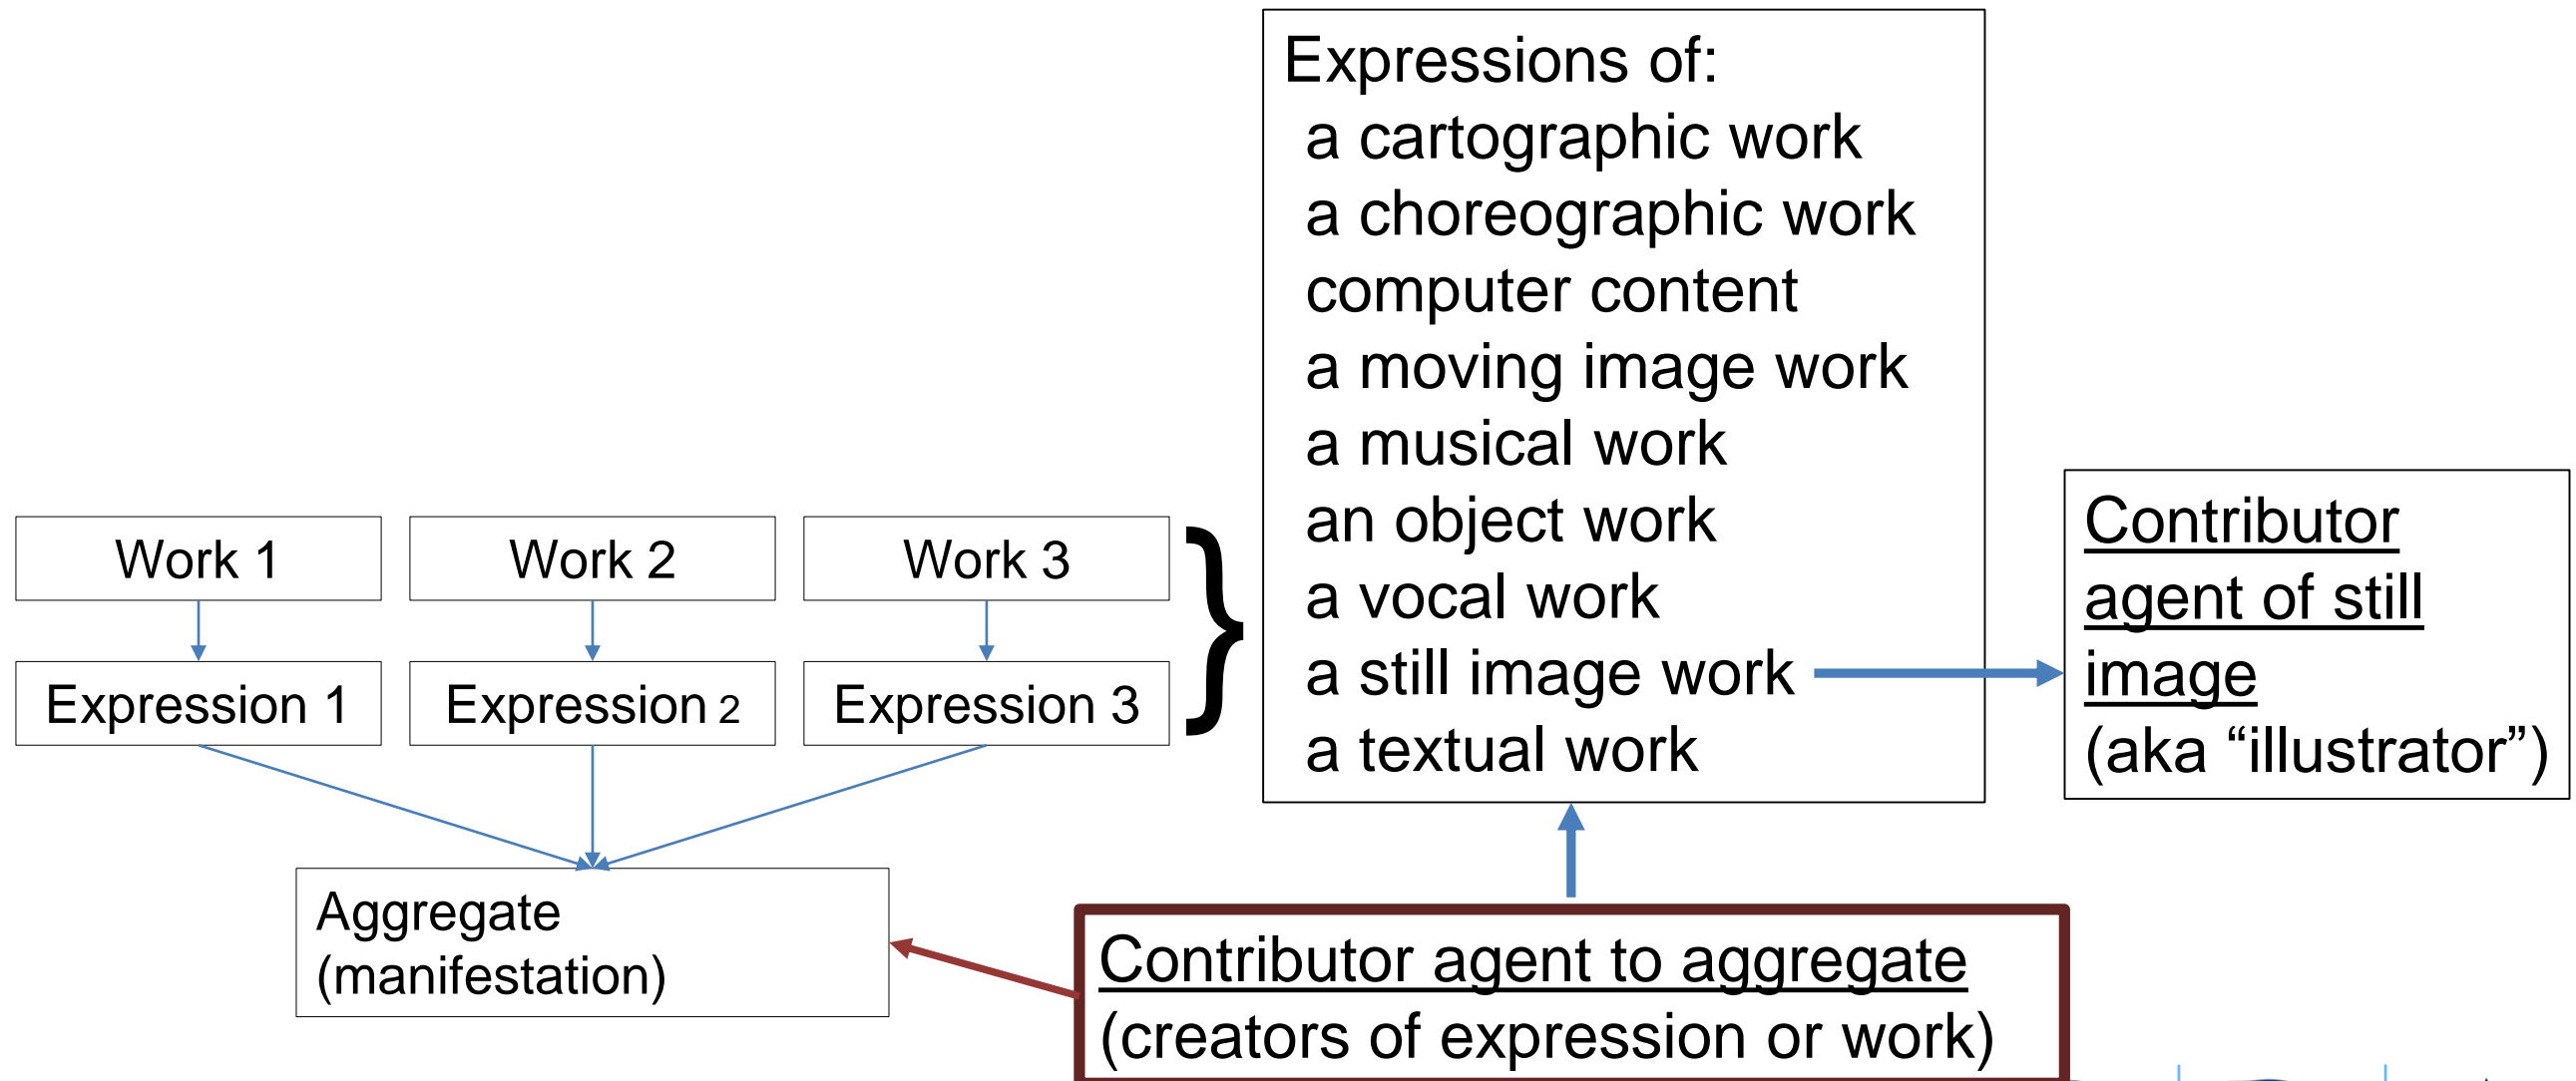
Work 1

Expression 1

Work 2

Expression 2

Work 3

Expression 3

Expressions of:
a cartographic work
a choreographic work
computer content
a moving image work
a musical work
an object work
a vocal work
a still image work
a textual work

Contributor agent of still image
(aka “illustrator”)

Aggregate
(manifestation)

Contributor agent to aggregate
(creators of expression or work)